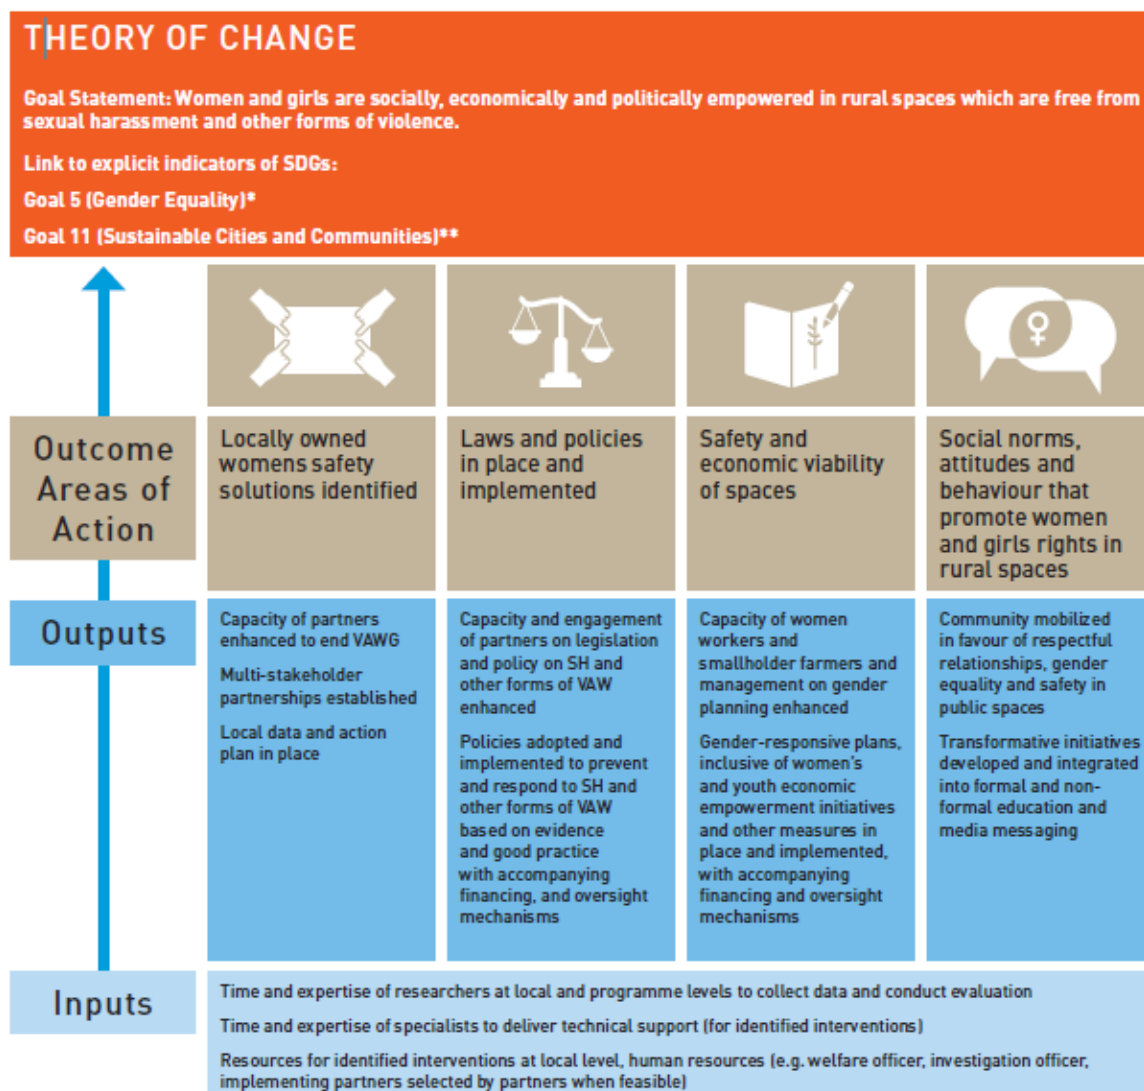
THEORY OF CHANGE

Goal Statement: Women and girls are socially, economically and politically empowered in rural spaces which are free from sexual harassment and other forms of violence.

Link to explicit indicators of SDGs:

Goal 5 (Gender Equality)*

Goal 11 (Sustainable Cities and Communities)**

Outcome Areas of Action

Locally owned womens safety solutions identified

Laws and policies in place and implemented

Safety and economic viability of spaces

Social norms, attitudes and behaviour that promote women and girls rights in rural spaces

Outputs

Capacity of partners enhanced to end VAWG

Multi-stakeholder partnerships established

Local data and action plan in place

Capacity and engagement of partners on legislation and policy on SH and other forms of VAW enhanced

Policies adopted and implemented to prevent and respond to SH and other forms of VAW based on evidence and good practice with accompanying financing, and oversight mechanisms

Capacity of women workers and smallholder farmers and management on gender planning enhanced

Gender-responsive plans, inclusive of women's and youth economic empowerment initiatives and other measures in place and implemented, with accompanying financing and oversight mechanisms

Community mobilized in favour of respectful relationships, gender equality and safety in public spaces

Transformative initiatives developed and integrated into formal and non-formal education and media messaging

Inputs

Time and expertise of researchers at local and programme levels to collect data and conduct evaluation

Time and expertise of specialists to deliver technical support (for identified interventions)

Resources for identified interventions at local level, human resources (e.g. welfare officer, investigation officer, implementing partners selected by partners when feasible)